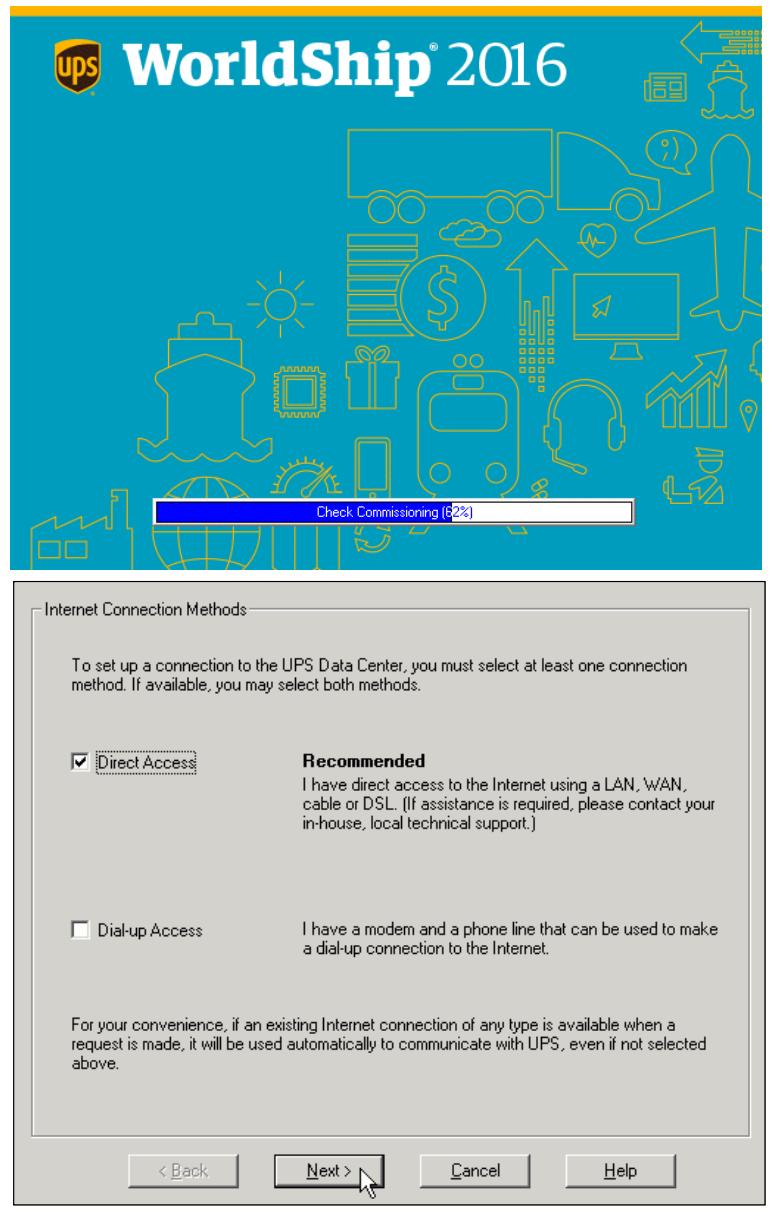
ups WorldShip® 2016

Check Commissioning (62%)

Internet Connection Methods

To set up a connection to the UPS Data Center, you must select at least one connection method. If available, you may select both methods.

Direct Access

Recommended
I have direct access to the Internet using a LAN, WAN, cable or DSL. (If assistance is required, please contact your in-house, local technical support.)

Dial-up Access

I have a modem and a phone line that can be used to make a dial-up connection to the Internet.

For your convenience, if an existing Internet connection of any type is available when a request is made, it will be used automatically to communicate with UPS, even if not selected above.

< Back

Next >

Cancel

Help